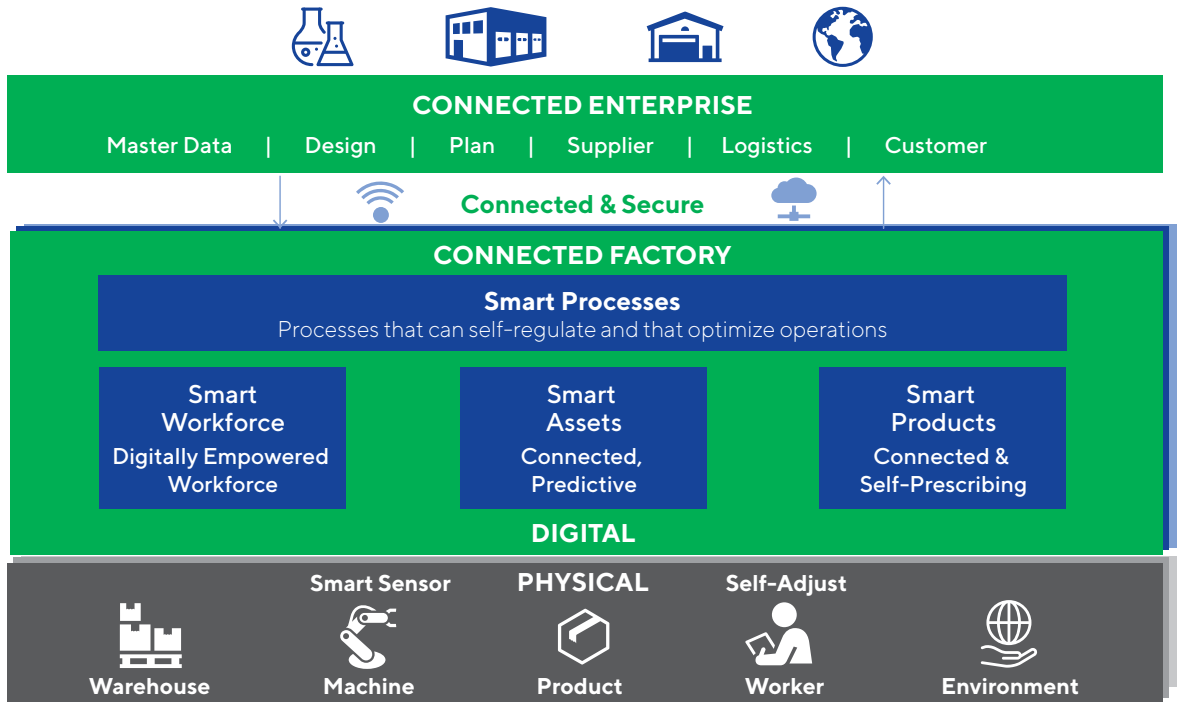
CONNECTED ENTERPRISE

Master Data | Design | Plan | Supplier | Logistics | Customer

Connected & Secure

CONNECTED FACTORY

Smart Processes
Processes that can self-regulate and that optimize operations

Smart Workforce
Digitally Empowered Workforce

Smart Assets
Connected, Predictive

Smart Products
Connected & Self-Prescribing

DIGITAL

Smart Sensor

PHYSICAL

Self-Adjust

Warehouse

Machine

Product

Worker

Environment